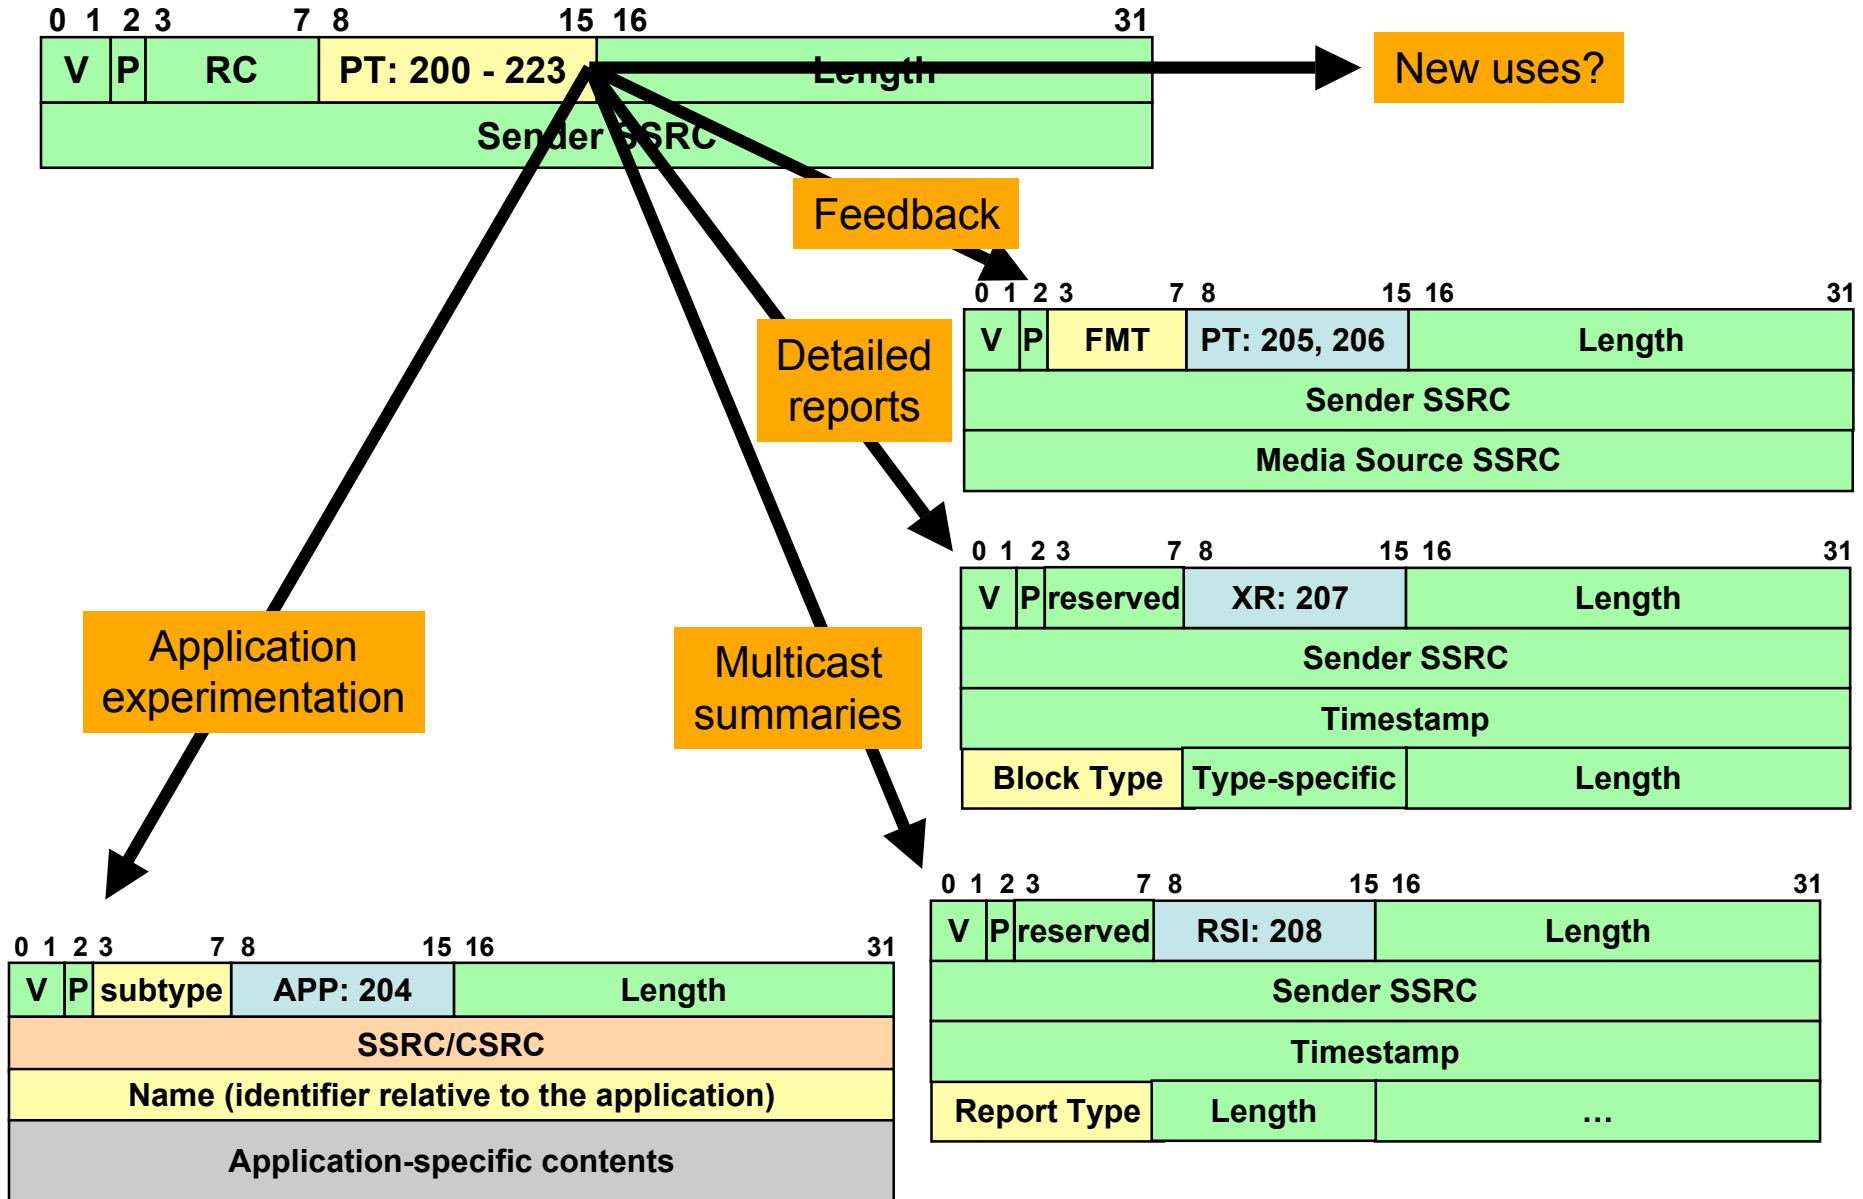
0 1 2 3 7 8 15 16 31

| V | P | RC | PT: 200 - 223 | Length |
|---|---|---|---|---|
| Sender SSRC | | | | |

New uses?

Feedback

0 1 2 3 7 8 15 16 31

| V | P | FMT | PT: 205, 206 | Length |
|---|---|---|---|---|
| Sender SSRC | | | | |
| Media Source SSRC | | | | |

Detailed reports

0 1 2 3 7 8 15 16 31

| V | P | reserved | XR: 207 | Length |
|---|---|---|---|---|
| Sender SSRC | | | | |
| Timestamp | | | | |
| Block Type | | Type-specific | | Length |

Application experimentation

Multicast summaries

0 1 2 3 7 8 15 16 31

| V | P | subtype | APP: 204 | Length |
|---|---|---|---|---|
| SSRC/CSRC | | | | |
| Name (identifier relative to the application) | | | | |
| Application-specific contents | | | | |

0 1 2 3 7 8 15 16 31

| V | P | reserved | RSI: 208 | Length |
|---|---|---|---|---|
| Sender SSRC | | | | |
| Timestamp | | | | |
| Report Type | | Length | | … |